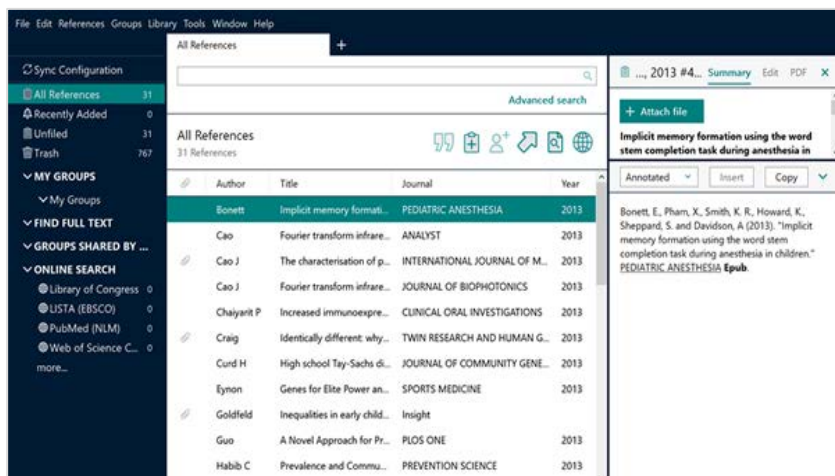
File Edit References Groups Library Tools Window Help

All References +

Sync Configuration
All References 31
Recently Added 0
Unfiled 31
Trash 767
MY GROUPS
My Groups
FIND FULL TEXT
GROUPS SHARED BY ...
ONLINE SEARCH
Library of Congress 0
LISTA (EBSCO) 0
PubMed (NLM) 0
Web of Science C... 0
more...

Advanced search

All References
31 References

| | Author | Title | Journal | Year |
|---|---|---|---|---|
| | Bonett | Implicit memory formati... | PEDIATRIC ANESTHESIA | 2013 |
| | Cao | Fourier transform infrare... | ANALYST | 2013 |
| | Cao J | The characterisation of p... | INTERNATIONAL JOURNAL OF M... | 2013 |
| | Cao J | Fourier transform infrare... | JOURNAL OF BIOPHOTONICS | 2013 |
| | Chaiyarit P | Increased immunoexpre... | CLINICAL ORAL INVESTIGATIONS | 2013 |
| | Craig | Identically different: why... | TWIN RESEARCH AND HUMAN G... | 2013 |
| | Curd H | High school Tay-Sachs di... | JOURNAL OF COMMUNITY GENE... | 2013 |
| | Eynon | Genes for Elite Power an... | SPORTS MEDICINE | 2013 |
| | Goldfeld | Inequalities in early child... | Insight | |
| | Guo | A Novel Approach for Pr... | PLOS ONE | 2013 |
| | Habib C | Prevalence and Commu... | PREVENTION SCIENCE | 2013 |

..., 2013 #4... Summary Edit PDF ×

+ Attach file

Implicit memory formation using the word stem completion task during anesthesia in

Annotated Insert Copy

Bonett, E., Pham, X., Smith, K. R., Howard, K., Sheppard, S. and Davidson, A (2013). "Implicit memory formation using the word stem completion task during anesthesia in children." PEDIATRIC ANESTHESIA Epub.